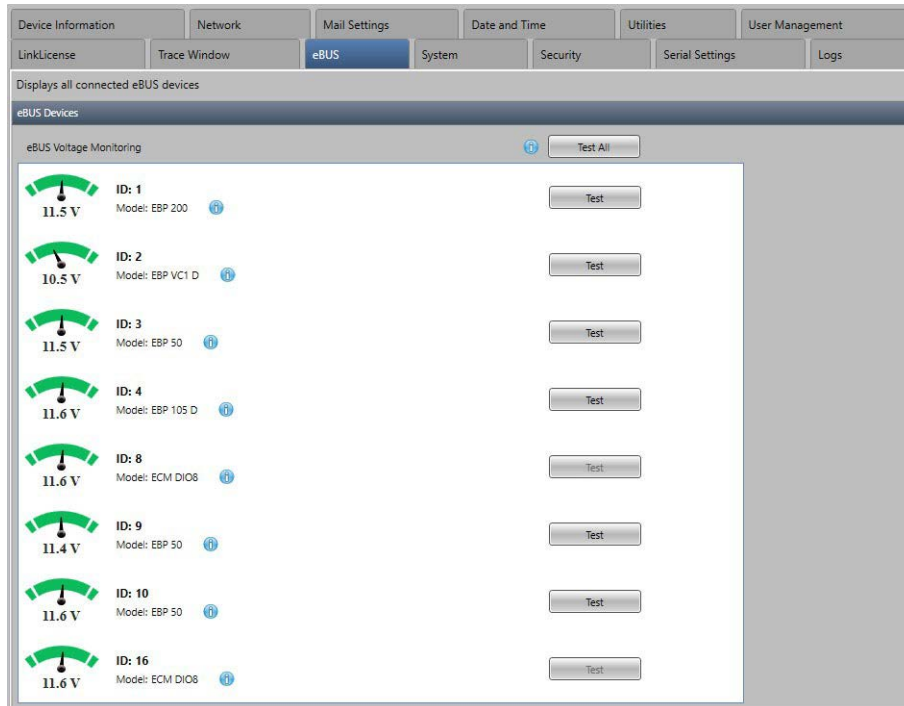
Device Information | Network | Mail Settings | Date and Time | Utilities | User Management
LinkLicense | Trace Window | eBUS | System | Security | Serial Settings | Logs

Displays all connected eBUS devices

eBUS Devices

eBUS Voltage Monitoring

Test All

11.5 V
ID: 1
Model: EBP 200
Test

10.5 V
ID: 2
Model: EBP VC1 D
Test

11.5 V
ID: 3
Model: EBP 50
Test

11.6 V
ID: 4
Model: EBP 105 D
Test

11.6 V
ID: 8
Model: ECM DIO8
Test

11.4 V
ID: 9
Model: EBP 50
Test

11.6 V
ID: 10
Model: EBP 50
Test

11.6 V
ID: 16
Model: ECM DIO8
Test